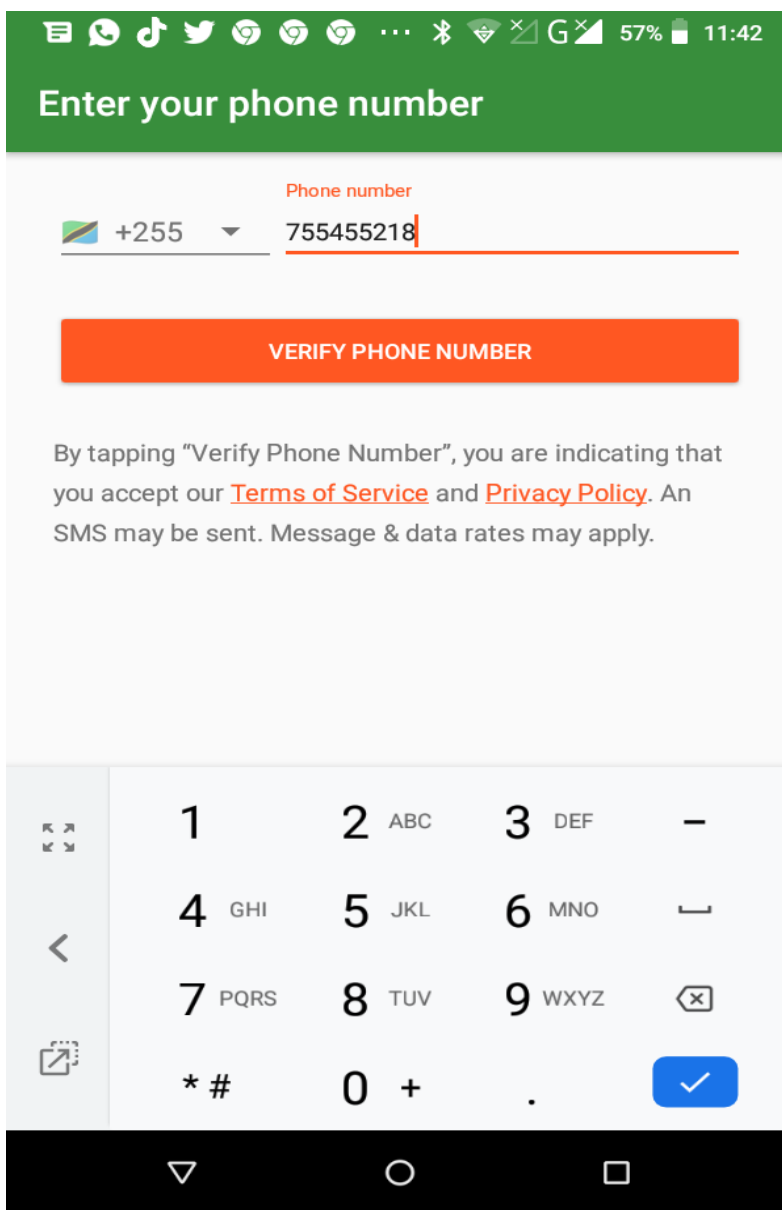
··· G 57% 11:42

Enter your phone number

+255

Phone number

755455218

VERIFY PHONE NUMBER

By tapping “Verify Phone Number”, you are indicating that you accept our Terms of Service and Privacy Policy. An SMS may be sent. Message & data rates may apply.

1
2 ABC
3 DEF
–
4 GHI
5 JKL
6 MNO
7 PQRS
8 TUV
9 WXYZ
* #
0 +
.